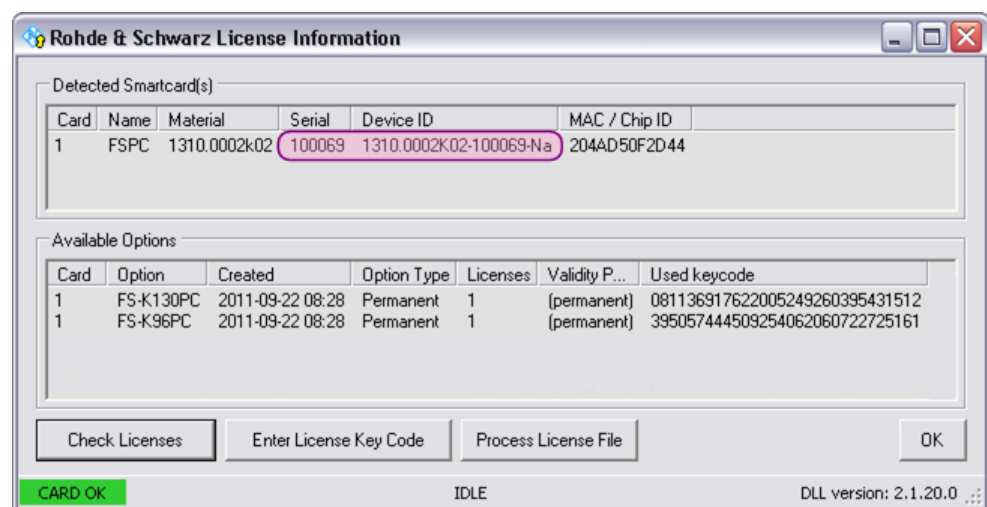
Rohde & Schwarz License Information

Detected Smartcard(s)

| Card | Name | Material | Serial | Device ID | MAC / Chip ID |
|---|---|---|---|---|---|
| 1 | FSPC | 1310.0002k02 | 100069 | 1310.0002K02-100069-Na | 204AD50F2D44 |

Available Options

| Card | Option | Created | Option Type | Licenses | Validity P... | Used keycode |
|---|---|---|---|---|---|---|
| 1 | FS-K130PC | 2011-09-22 08:28 | Permanent | 1 | (permanent) | 081136917622005249260395431512 |
| 1 | FS-K96PC | 2011-09-22 08:28 | Permanent | 1 | (permanent) | 395057444509254062060722725161 |

Check Licenses

Enter License Key Code

Process License File

OK

CARD OK

IDLE

DLL version: 2.1.20.0